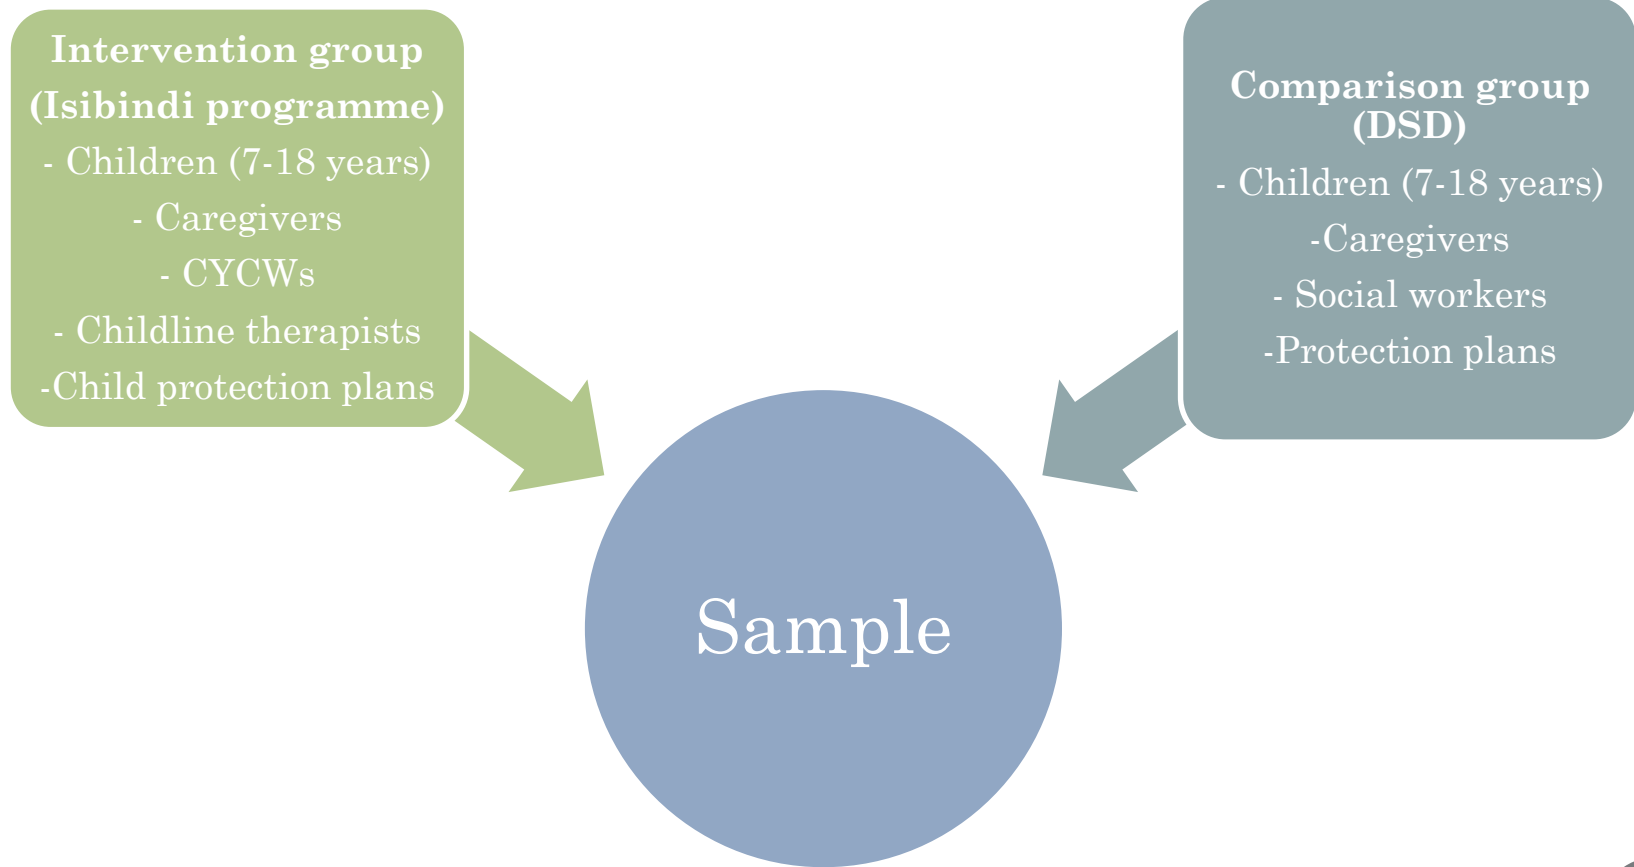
Intervention group (Isibindi programme)
- Children (7-18 years)
- Caregivers
- CYCWs
- Childline therapists
-Child protection plans

Comparison group (DSD)
- Children (7-18 years)
-Caregivers
- Social workers
-Protection plans

Sample